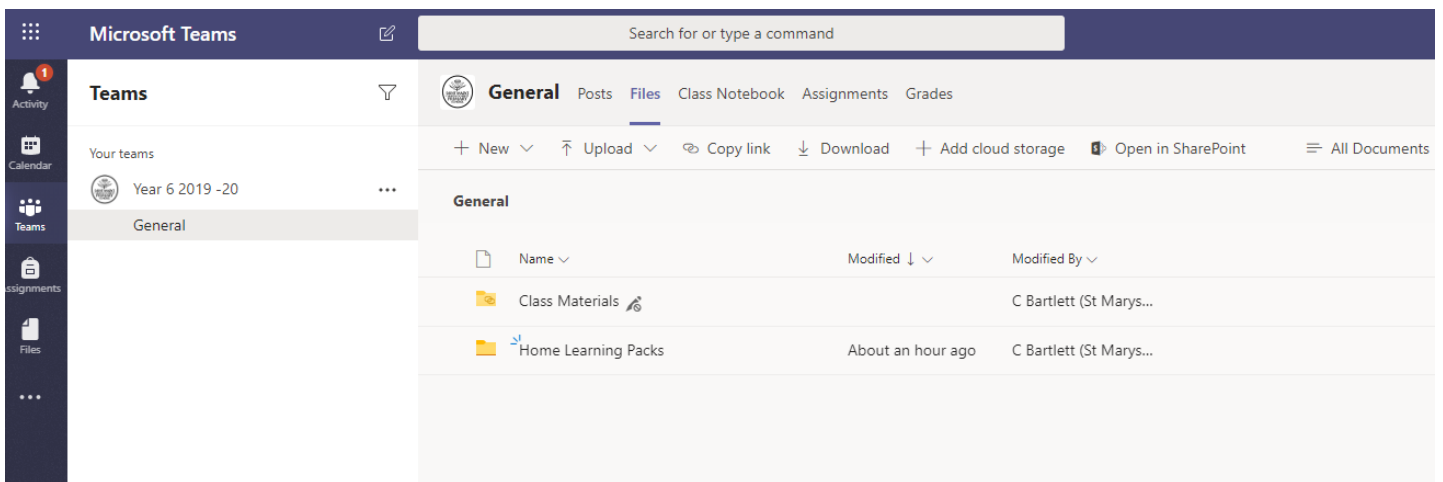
Microsoft Teams

Search for or type a command

1
Activity

Calendar

Teams

ssignments

Files

...

Teams

Your teams

Year 6 2019 -20 ...

General

General Posts Files Class Notebook Assignments Grades

+ New ⌵ Upload ⌵ Copy link Download + Add cloud storage Open in SharePoint All Documents

General

| Name ⌵ | Modified ↓ ⌵ | Modified By ⌵ |
|---|---|---|
| Class Materials | | C Bartlett (St Marys... |
| Home Learning Packs | About an hour ago | C Bartlett (St Marys... |